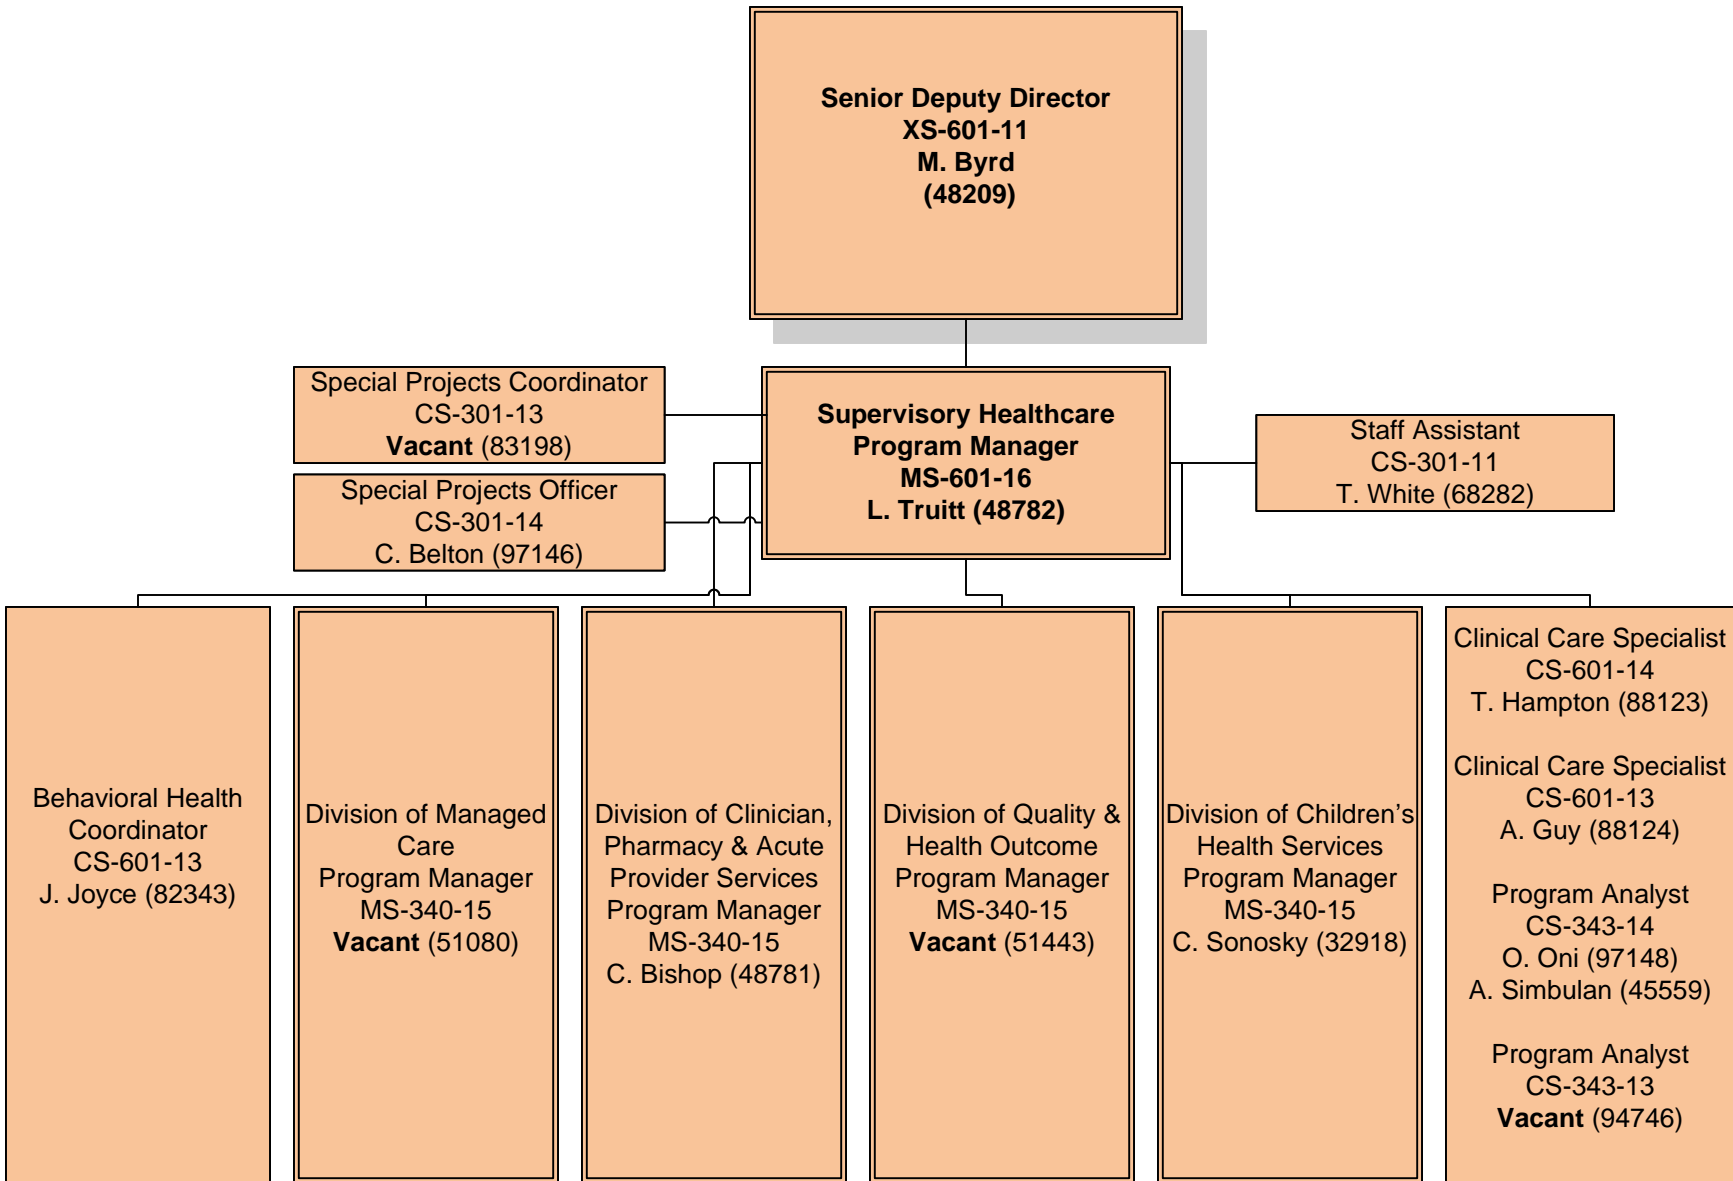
Senior Deputy Director
XS-601-11
M. Byrd
(48209)

Special Projects Coordinator
CS-301-13
Vacant (83198)

Special Projects Officer
CS-301-14
C. Belton (97146)

Supervisory Healthcare Program Manager
MS-601-16
L. Truitt (48782)

Staff Assistant
CS-301-11
T. White (68282)

Behavioral Health Coordinator
CS-601-13
J. Joyce (82343)

Division of Managed Care
Program Manager
MS-340-15
Vacant (51080)

Division of Clinician, Pharmacy & Acute Provider Services
Program Manager
MS-340-15
C. Bishop (48781)

Division of Quality & Health Outcome
Program Manager
MS-340-15
Vacant (51443)

Division of Children's Health Services
Program Manager
MS-340-15
C. Sonosky (32918)

Clinical Care Specialist
CS-601-14
T. Hampton (88123)

Clinical Care Specialist
CS-601-13
A. Guy (88124)

Program Analyst
CS-343-14
O. Oni (97148)
A. Simbulan (45559)

Program Analyst
CS-343-13
Vacant (94746)